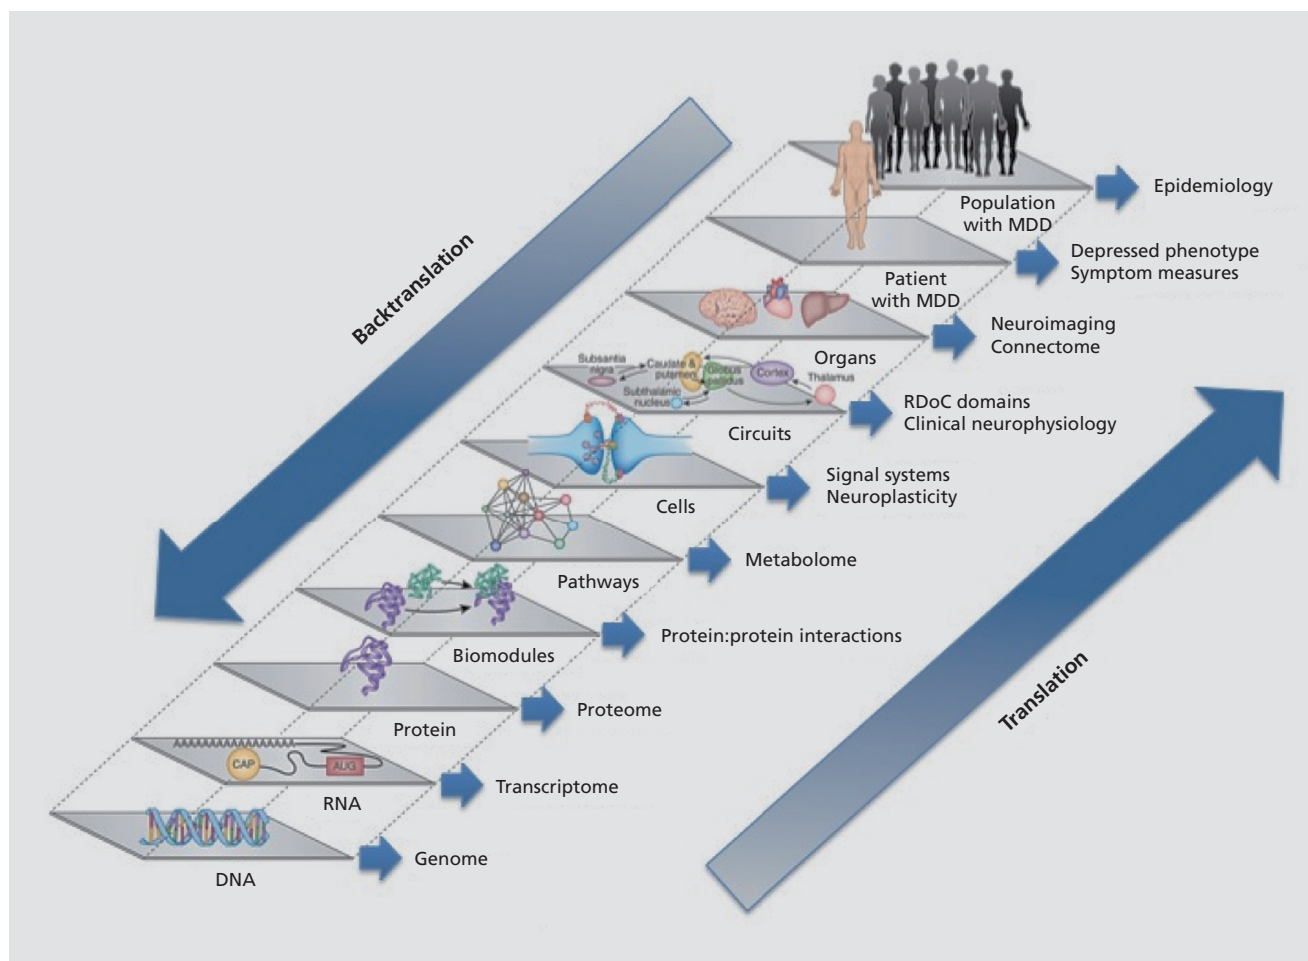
Backtranslation

Population with MDD

Epidemiology

Patient with MDD

Depressed phenotype
Symptom measures

Organs

Neuroimaging
Connectome

Subsantia nigra
Caudate & putamen
Globus pallidus
Cortex
Thalamus
Subthalamic nucleus

Circuits

RDoC domains
Clinical neurophysiology

Cells

Signal systems
Neuroplasticity

Pathways

Metabolome

Biomodules

Protein:protein interactions

Protein

Proteome

CAP
AUG

RNA

Transcriptome

DNA

Genome

Translation